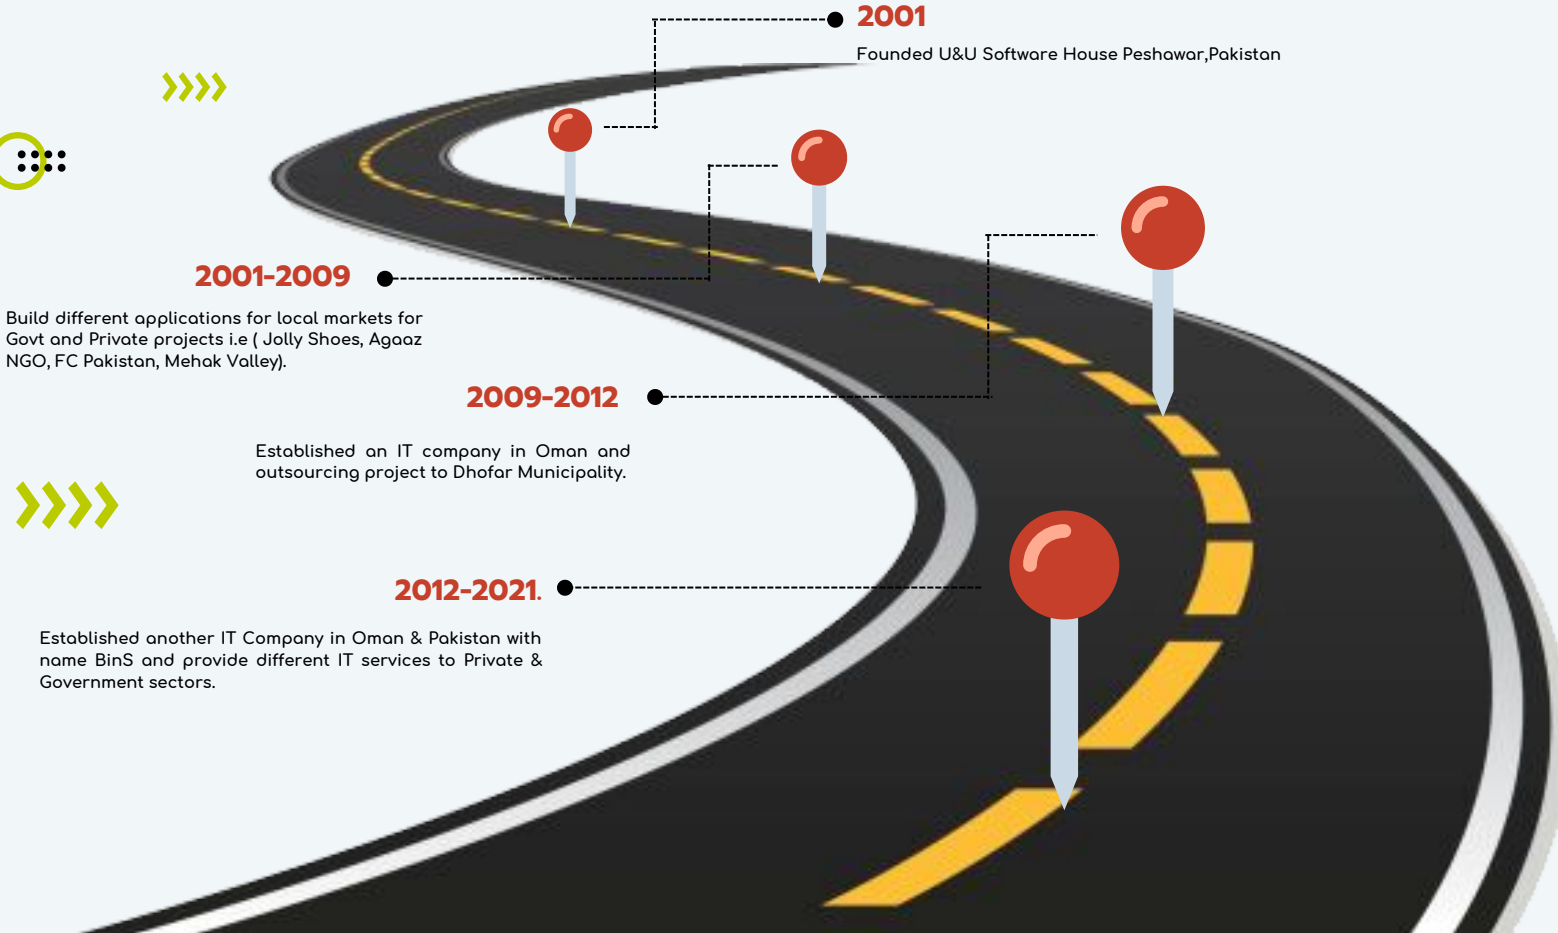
2001

Founded U&U Software House Peshawar,Pakistan

2001-2009

Build different applications for local markets for Govt and Private projects i.e ( Jolly Shoes, Agaaz NGO, FC Pakistan, Mehak Valley).

2009-2012

Established an IT company in Oman and outsourcing project to Dhofar Municipality.

2012-2021.

Established another IT Company in Oman & Pakistan with name BinS and provide different IT services to Private & Government sectors.